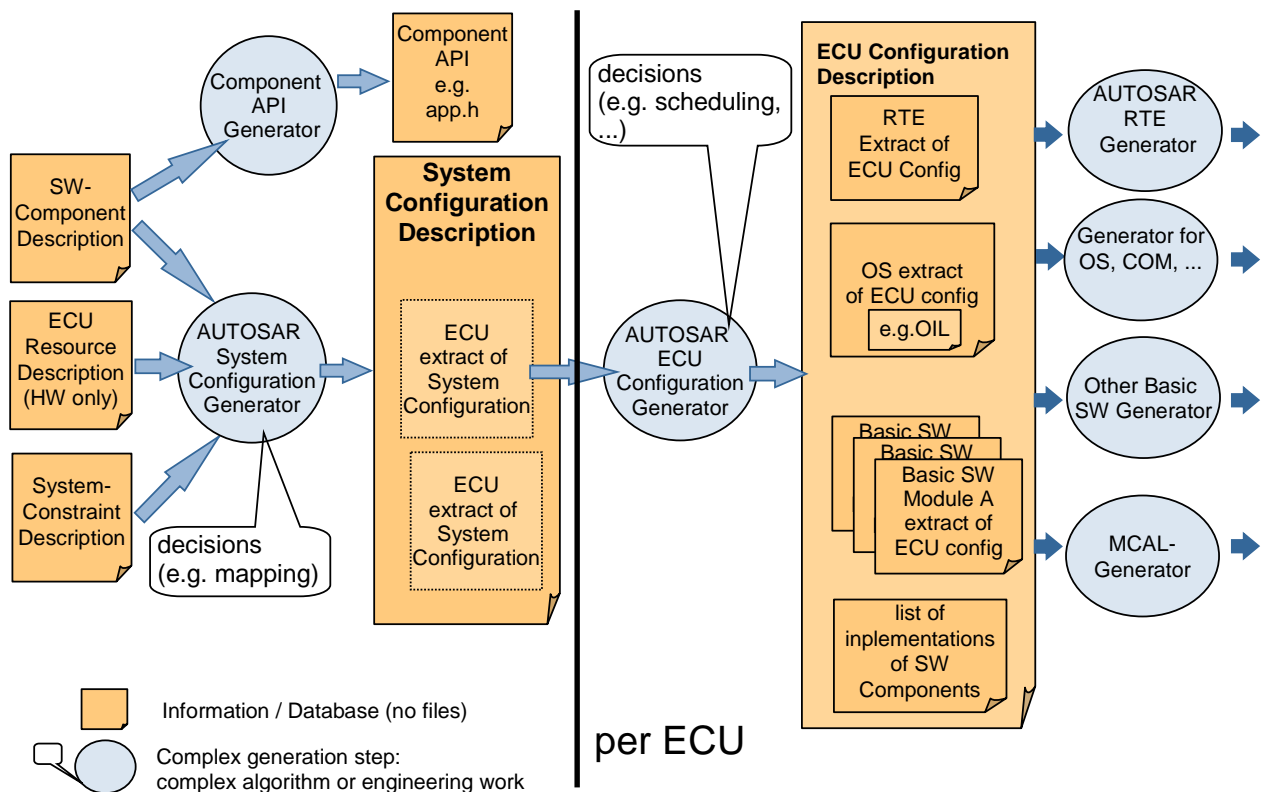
Component API Generator

Component API e.g. app.h

SW-Component Description

ECU Resource Description (HW only)

System-Constraint Description

AUTOSAR System Configuration Generator

decisions (e.g. mapping)

System Configuration Description

ECU extract of System Configuration

ECU extract of System Configuration

decisions (e.g. scheduling, ...)

AUTOSAR ECU Configuration Generator

ECU Configuration Description

RTE Extract of ECU Config

OS extract of ECU config

e.g.OIL

Basic SW

Basic SW

Basic SW Module A extract of ECU config

list of inplementations of SW Components

AUTOSAR RTE Generator

Generator for OS, COM, ...

Other Basic SW Generator

MCAL-Generator

Information / Database (no files)

Complex generation step: complex algorithm or engineering work

per ECU